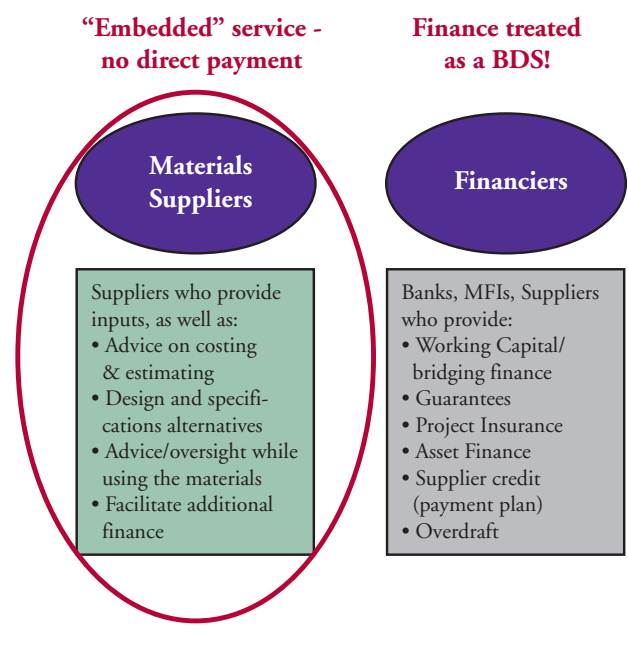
"Embedded" service - no direct payment

Finance treated as a BDS!

Materials Suppliers

Financiers

Suppliers who provide inputs, as well as:
• Advice on costing & estimating
• Design and specifications alternatives
• Advice/oversight while using the materials
• Facilitate additional finance

Banks, MFIs, Suppliers who provide:
• Working Capital/ bridging finance
• Guarantees
• Project Insurance
• Asset Finance
• Supplier credit (payment plan)
• Overdraft